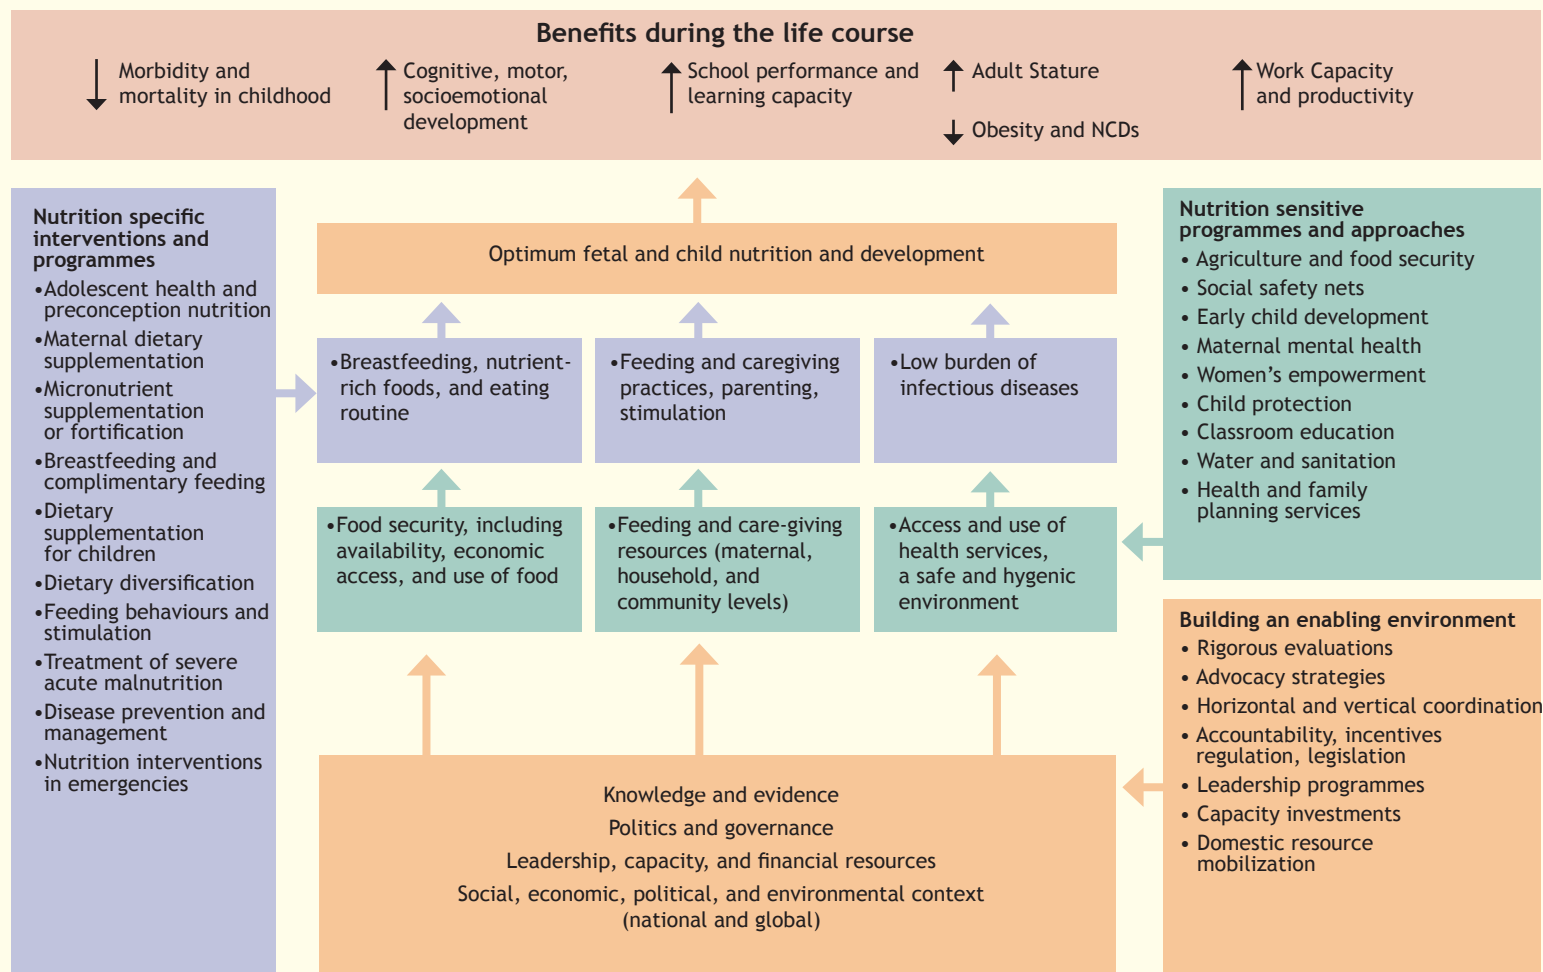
Benefits during the life course

↓ Morbidity and mortality in childhood

↑ Cognitive, motor, socioemotional development

↑ School performance and learning capacity

↑ Adult Stature

↓ Obesity and NCDs

↑ Work Capacity and productivity

Nutrition specific interventions and programmes
•Adolescent health and preconception nutrition
•Maternal dietary supplementation
•Micronutrient supplementation or fortification
•Breastfeeding and complimentary feeding
•Dietary supplementation for children
•Dietary diversification
•Feeding behaviours and stimulation
•Treatment of severe acute malnutrition
•Disease prevention and management
•Nutrition interventions in emergencies

Optimum fetal and child nutrition and development

•Breastfeeding, nutrient-rich foods, and eating routine

•Feeding and caregiving practices, parenting, stimulation

•Low burden of infectious diseases

•Food security, including availability, economic access, and use of food

•Feeding and care-giving resources (maternal, household, and community levels)

•Access and use of health services, a safe and hygenic environment

Knowledge and evidence
Politics and governance
Leadership, capacity, and financial resources
Social, economic, political, and environmental context (national and global)

Nutrition sensitive programmes and approaches
• Agriculture and food security
• Social safety nets
• Early child development
• Maternal mental health
• Women's empowerment
• Child protection
• Classroom education
• Water and sanitation
• Health and family planning services

Building an enabling environment
• Rigorous evaluations
• Advocacy strategies
• Horizontal and vertical coordination
• Accountability, incentives regulation, legislation
• Leadership programmes
• Capacity investments
• Domestic resource mobilization